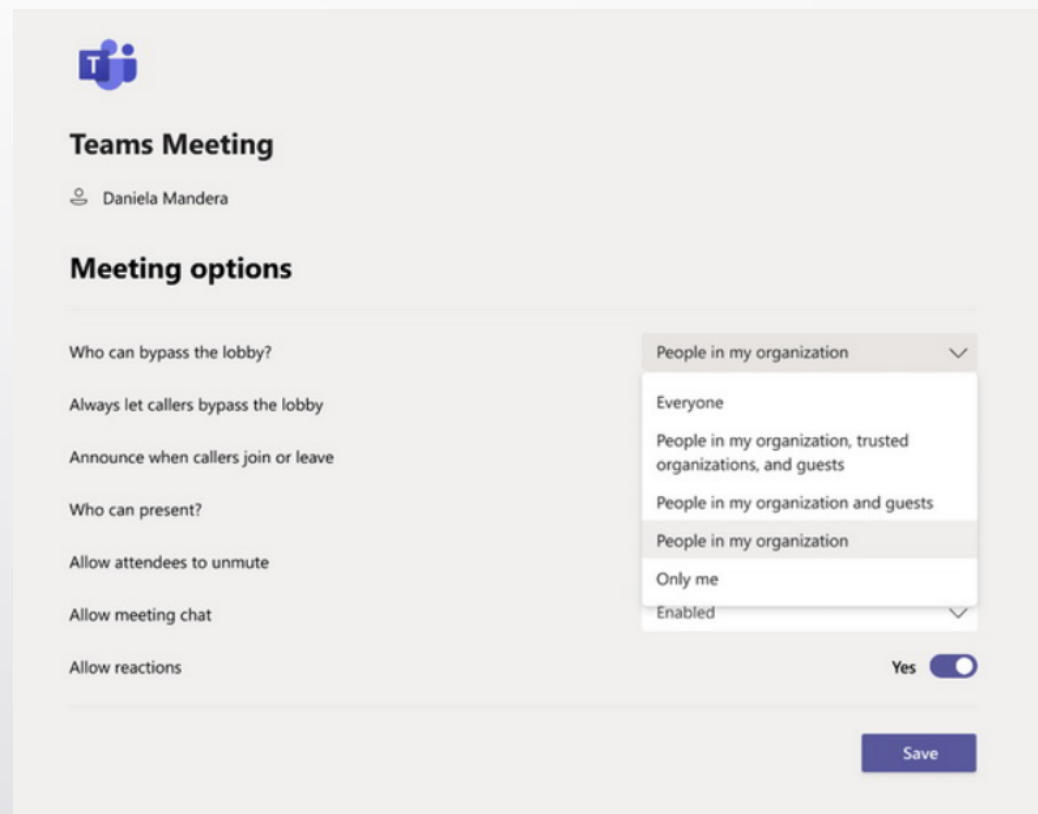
T

Teams Meeting

Daniela Mandera

Meeting options

Who can bypass the lobby?

People in my organization

Always let callers bypass the lobby

Everyone

Announce when callers join or leave

People in my organization, trusted organizations, and guests

Who can present?

People in my organization and guests

Allow attendees to unmute

People in my organization

Only me

Allow meeting chat

Enabled

Allow reactions

Yes

Save